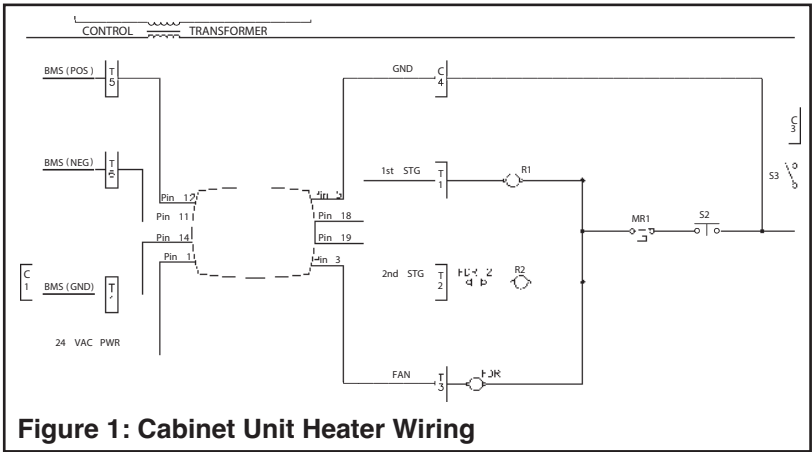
CONTROL TRANSFORMER

BMS (POS) T 5

GND C 4

C 3

BMS (NEG) T 6

1st STG T 1 R1

S3

Pin 12
Pin 11
Pin 14
Pin 1

Pin 5
Pin 18
Pin 19
Pin 3

MR1 S2

C 1 BMS (GND) T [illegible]

2nd STG T 2 FDR 2 R2

24 VAC PWR

FAN T 3 FDR

Figure 1: Cabinet Unit Heater Wiring